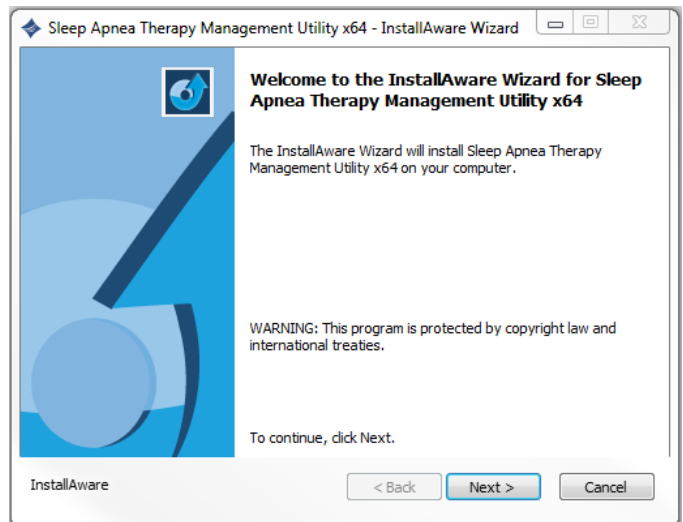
Sleep Apnea Therapy Management Utility x64 - InstallAware Wizard

Welcome to the InstallAware Wizard for Sleep Apnea Therapy Management Utility x64

The InstallAware Wizard will install Sleep Apnea Therapy Management Utility x64 on your computer.

WARNING: This program is protected by copyright law and international treaties.

To continue, click Next.

InstallAware

< Back

Next >

Cancel